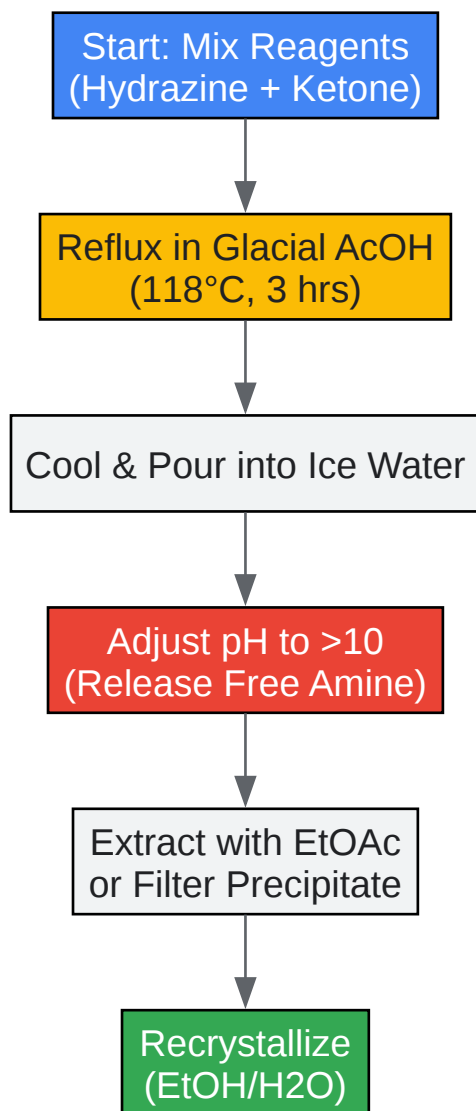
Start: Mix Reagents
(Hydrazine + Ketone)

Reflux in Glacial AcOH
(118°C, 3 hrs)

Cool & Pour into Ice Water

Adjust pH to >10
(Release Free Amine)

Extract with EtOAc
or Filter Precipitate

Recrystallize
(EtOH/H2O)